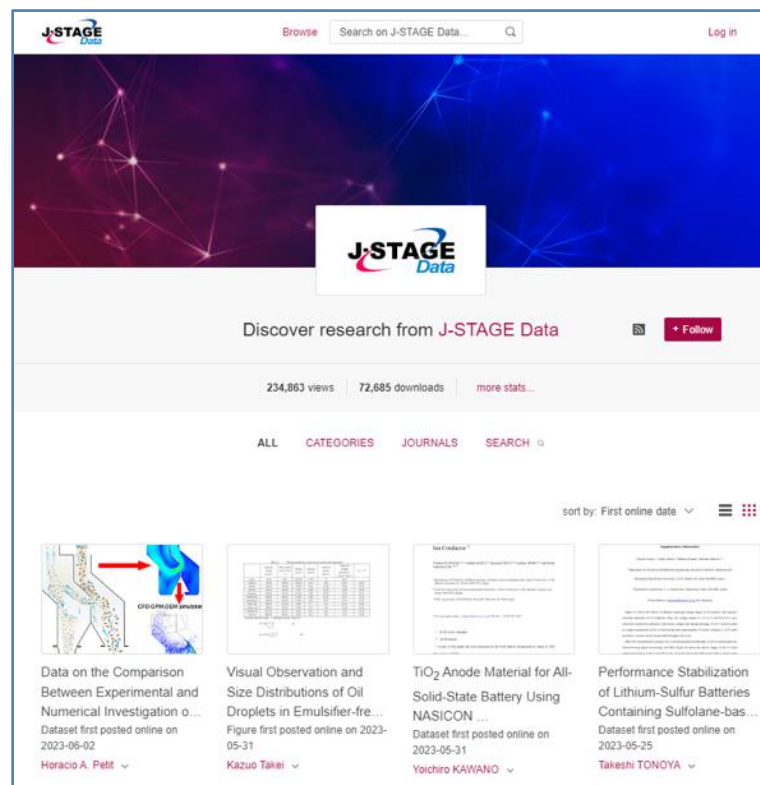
J-STAGE Data

Browse

Search on J-STAGE Data...

Log in

J-STAGE Data

Discover research from J-STAGE Data

+ Follow

234,863 views | 72,685 downloads | more stats...

ALL CATEGORIES JOURNALS SEARCH

sort by: First online date

CFD-DPM-DEM simulation

Data on the Comparison Between Experimental and Numerical Investigation o...
Dataset first posted online on 2023-06-02
Horacio A. Petit

Visual Observation and Size Distributions of Oil Droplets in Emulsifier-fre...
Figure first posted online on 2023-05-31
Kazuo Takei

Ion Conductor

TiO$_2$ Anode Material for All-Solid-State Battery Using NASICON ...
Dataset first posted online on 2023-05-31
Yoichiro KAWANO

Supplementary Information

Performance Stabilization of Lithium-Sulfur Batteries Containing Sulfolane-bas...
Dataset first posted online on 2023-05-25
Takeshi TONOYA